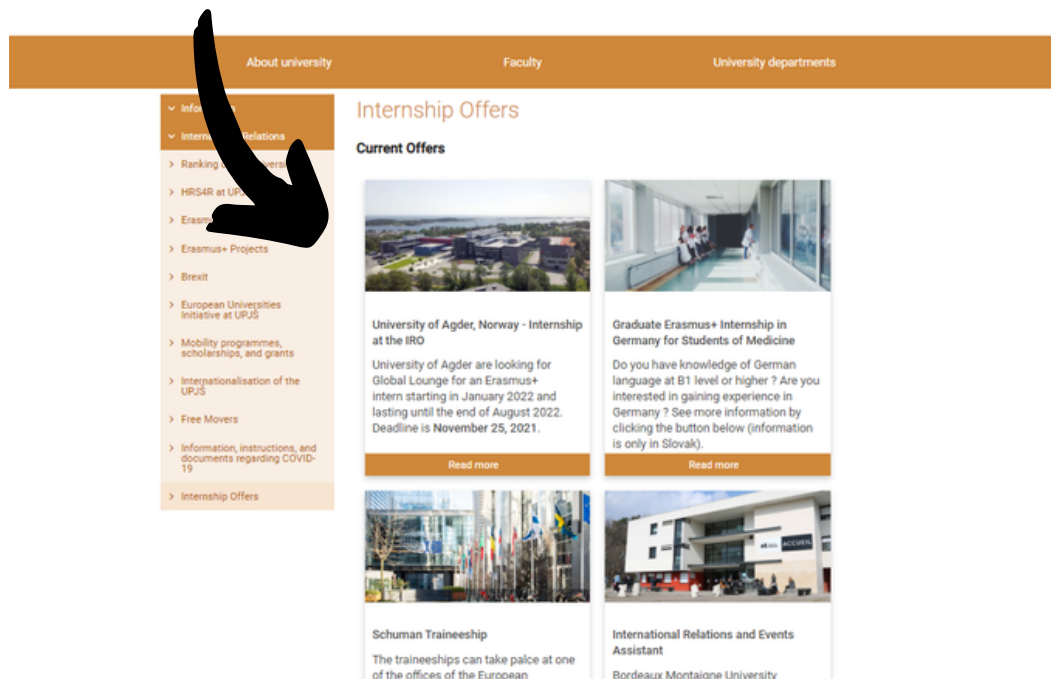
About university

Faculty

University departments

Info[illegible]

Intern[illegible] Relations

Ranking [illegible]versi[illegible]

HRS4R at UP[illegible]

Eras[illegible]

Erasmus+ Projects

Brexit

European Universities Initiative at UPJS

Mobility programmes, scholarships, and grants

Internationalisation of the UPJS

Free Movers

Information, instructions, and documents regarding COVID-19

Internship Offers

Internship Offers

Current Offers

University of Agder, Norway - Internship at the IRO

University of Agder are looking for Global Lounge for an Erasmus+ intern starting in January 2022 and lasting until the end of August 2022. Deadline is **November 25, 2021**.

Read more

Graduate Erasmus+ Internship in Germany for Students of Medicine

Do you have knowledge of German language at B1 level or higher ? Are you interested in gaining experience in Germany ? See more information by clicking the button below (information is only in Slovak).

Read more

ACCUEIL

Schuman Traineeship

The traineeships can take palce at one of the offices of the European

International Relations and Events Assistant

Bordeaux Montaigne University